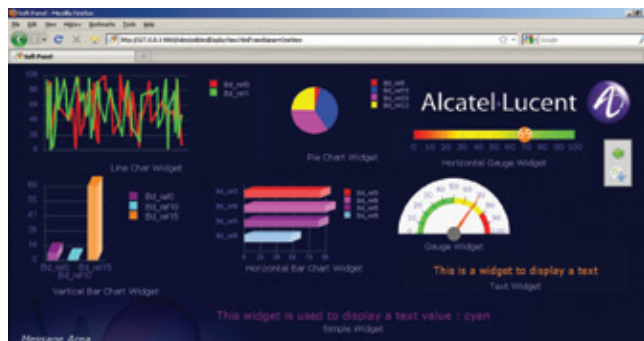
Soft Panel - Mozilla Firefox
File Edit View History Bookmarks Tools Help
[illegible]
Google
Soft Panel

Alcatel·Lucent

Line Char Widget

Pie Chart Widget

0 10 20 30 40 50 60 70 80 90 100
Horizontal Gauge Widget

Bd_ iwf0
Bd_ iwf10
Bd_ iwf15

Vertical Bar Chart Widget

Horizontal Bar Chart Widget

Gauge Widget

This is a widget to display a text
Text Widget

This widget is used to display a text value : cyan
Simple Widget

Message Area